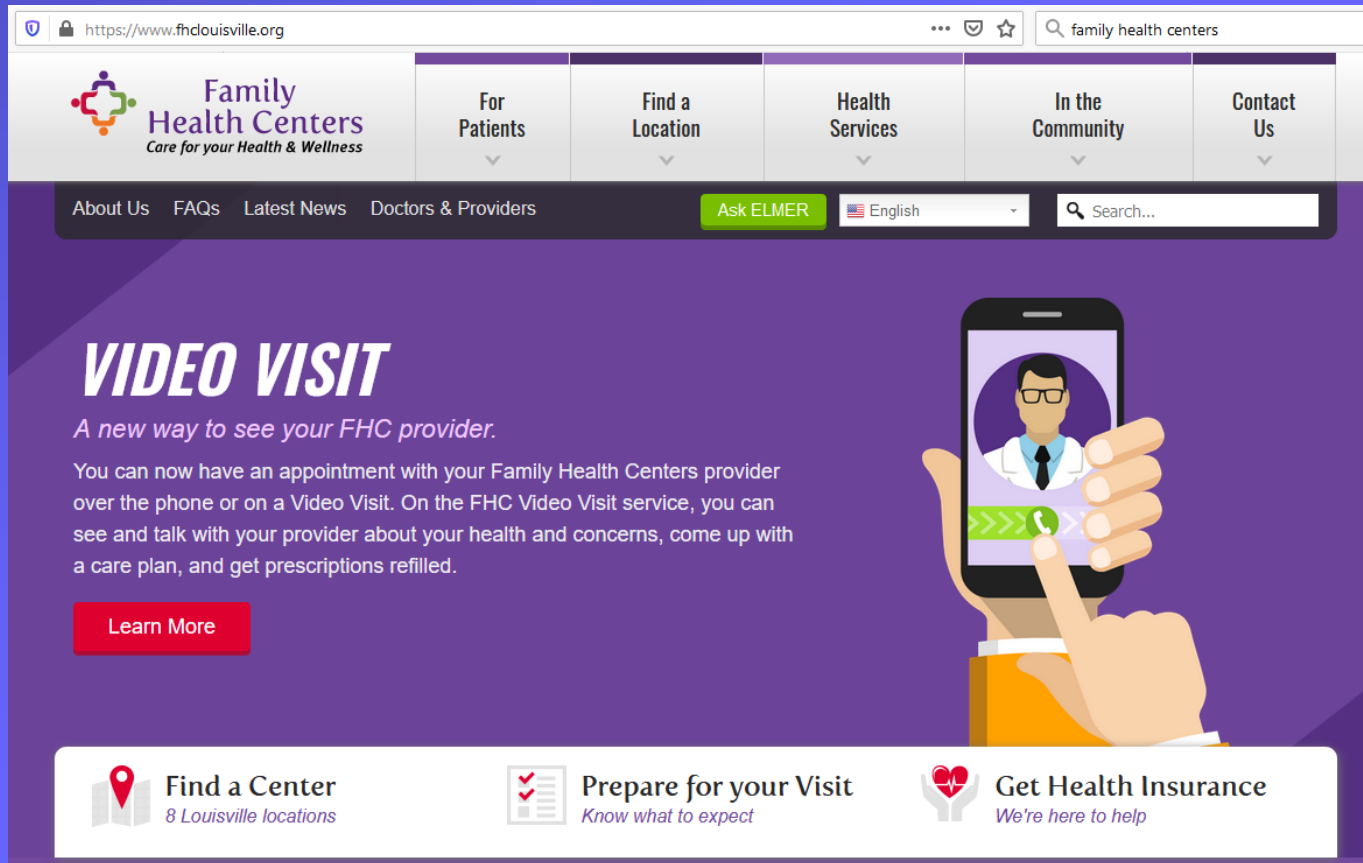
https://www.fhclouisville.org

family health centers

Family Health Centers
Care for your Health & Wellness

For Patients

Find a Location

Health Services

In the Community

Contact Us

About Us FAQs Latest News Doctors & Providers

Ask ELMER

English

Search...

VIDEO VISIT

A new way to see your FHC provider.

You can now have an appointment with your Family Health Centers provider over the phone or on a Video Visit. On the FHC Video Visit service, you can see and talk with your provider about your health and concerns, come up with a care plan, and get prescriptions refilled.

Learn More

Find a Center
8 Louisville locations

Prepare for your Visit
Know what to expect

Get Health Insurance
We're here to help